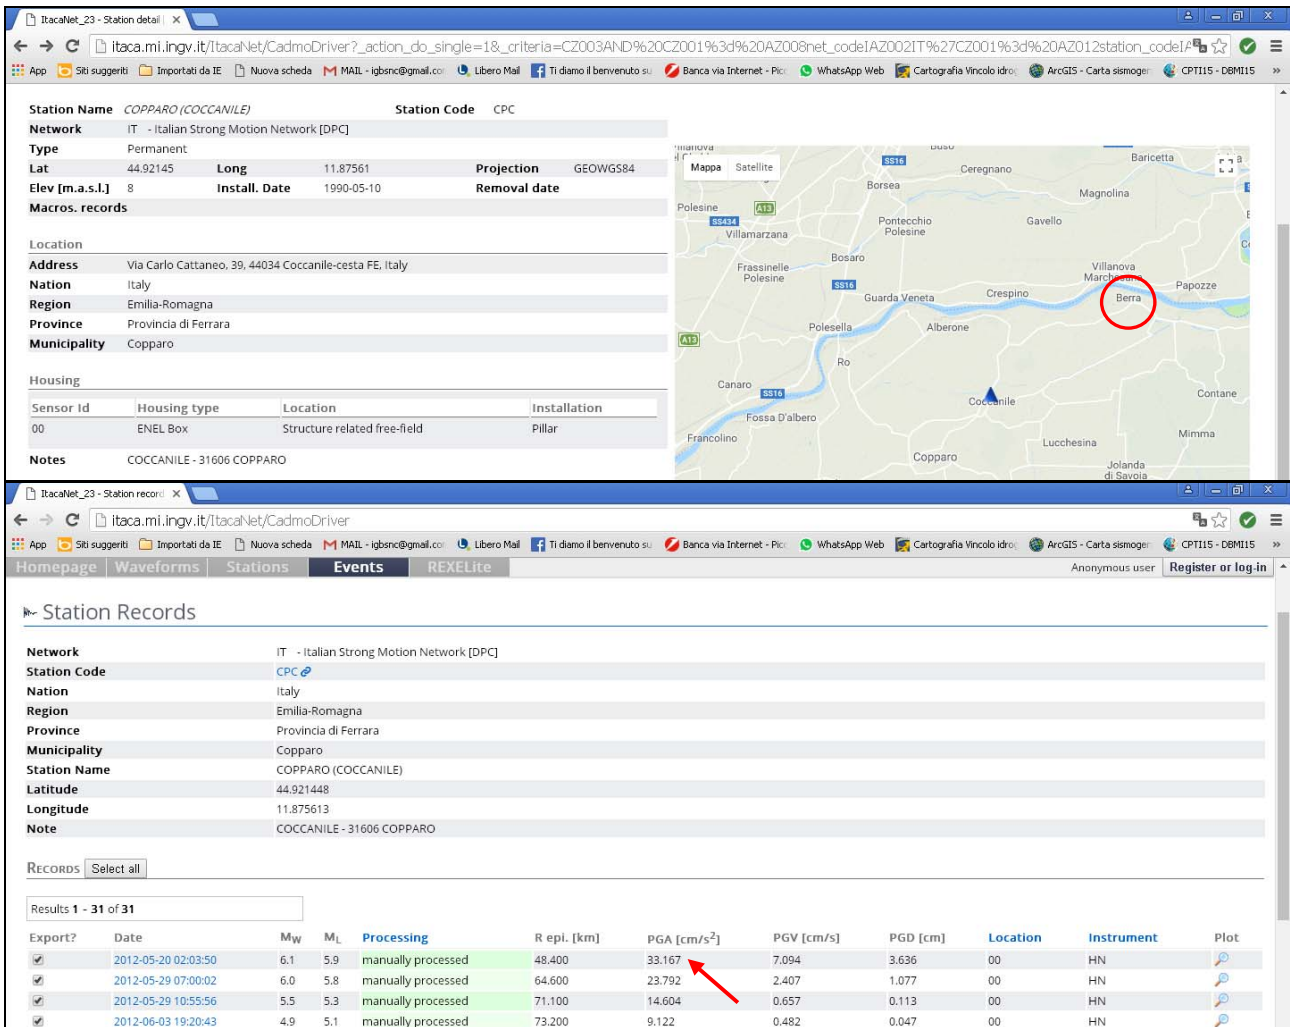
ItacaNet_23 - Station detail

itaca.mi.ingv.it/ItacaNet/CadmoDriver?_action_do_single=1&_criteria=CZ003AND%20CZ001%3d%20AZ008net_codeIAZ002IT%27CZ001%3d%20AZ012station_codeIA

App Siti suggeriti Importati da IE Nuova scheda MAIL - igbsnc@gmail.co Libero Mail Ti diamo il benvenuto su Banca via Internet - Pic WhatsApp Web Cartografia Vincolo idro ArcGIS - Carta sismogen CPTI15 - DBMI15

Station Name COPPARO (COCCANILE) Station Code CPC
Network IT - Italian Strong Motion Network [DPC]
Type Permanent
Lat 44.92145 Long 11.87561 Projection GEOWGS84
Elev [m.a.s.l.] 8 Install. Date 1990-05-10 Removal date
Macros. records

Location
Address Via Carlo Cattaneo, 39, 44034 Coccanile-cesta FE, Italy
Nation Italy
Region Emilia-Romagna
Province Provincia di Ferrara
Municipality Copparo

Housing
| Sensor Id | Housing type | Location | Installation |
|---|---|---|---|
| 00 | ENEL Box | Structure related free-field | Pillar |

Notes COCCANILE - 31606 COPPARO

Mappa Satellite
Baricetta Ceregnano SS16 Borsea Magnolina Polesine A13 SS434 Villamarzana Pontecchio Polesine Gavello Frassinelle Polesine Bosaro Villanova Marchesana SS16 Guarda Veneta Crespino Berra Papozze Polesella Alberone A13 Ro Canaro SS16 Coccanile Contane Fossa D'albero Francolino Lucchesina Mimma Copparo Jolanda di Savoia

ItacaNet_23 - Station record

itaca.mi.ingv.it/ItacaNet/CadmoDriver

Homepage Waveforms Stations Events REXELite Anonymous user Register or log-in

Station Records

Network IT - Italian Strong Motion Network [DPC]
Station Code CPC
Nation Italy
Region Emilia-Romagna
Province Provincia di Ferrara
Municipality Copparo
Station Name COPPARO (COCCANILE)
Latitude 44.921448
Longitude 11.875613
Note COCCANILE - 31606 COPPARO

Records Select all

Results 1 - 31 of 31

| Export? | Date | $M_W$ | $M_L$ | Processing | R epi. [km] | PGA [cm/s$^2$] | PGV [cm/s] | PGD [cm] | Location | Instrument | Plot |
|---|---|---|---|---|---|---|---|---|---|---|---|
| | 2012-05-20 02:03:50 | 6.1 | 5.9 | manually processed | 48.400 | 33.167 | 7.094 | 3.636 | 00 | HN | |
| | 2012-05-29 07:00:02 | 6.0 | 5.8 | manually processed | 64.600 | 23.792 | 2.407 | 1.077 | 00 | HN | |
| | 2012-05-29 10:55:56 | 5.5 | 5.3 | manually processed | 71.100 | 14.604 | 0.657 | 0.113 | 00 | HN | |
| | 2012-06-03 19:20:43 | 4.9 | 5.1 | manually processed | 73.200 | 9.122 | 0.482 | 0.047 | 00 | HN | |